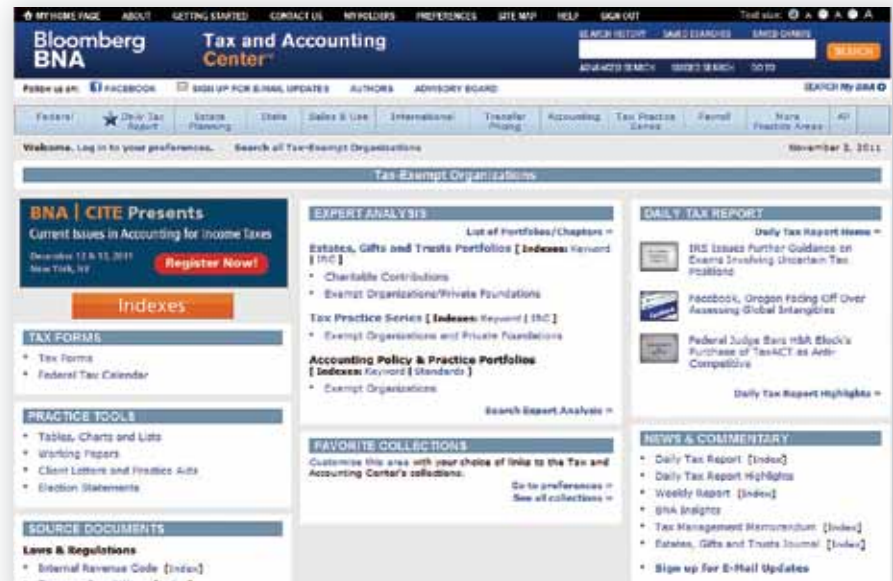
MY HOME PAGE ABOUT GETTING STARTED CONTACT US MY FOLDERS PREFERENCES SITE MAP HELP SIGN OUT Text size: A A A A A

Bloomberg BNA

Tax and Accounting Center

SEARCH HISTORY SAVED SEARCHES SAVED CHARTS SEARCH
ADVANCED SEARCH GUIDED SEARCH GO TO

Follow us on: FACEBOOK SIGN UP FOR E-MAIL UPDATES AUTHORS ADVISORY BOARD SEARCH My BNA

Federal | Daily Tax Report | Estate Planning | State | Sales & Use | International | Transfer Pricing | Accounting | Tax Practice Series | Payroll | More Practice Areas | All

Welcome. Log in to your preferences. Search all Tax-Exempt Organizations November 3, 2011

Tax-Exempt Organizations

BNA | CITE Presents
Current Issues in Accounting for Income Taxes
December 12 & 13, 2011 New York, NY
Register Now!

Indexes

TAX FORMS
• Tax Forms
• Federal Tax Calendar

PRACTICE TOOLS
• Tables, Charts and Lists
• Working Papers
• Client Letters and Practice Aids
• Election Statements

SOURCE DOCUMENTS
Laws & Regulations
• Internal Revenue Code [Index]

EXPERT ANALYSIS
List of Portfolios/Chapters »
Estates, Gifts and Trusts Portfolios [ Indexes: Keyword | IRC ]
• Charitable Contributions
• Exempt Organizations/Private Foundations
Tax Practice Series [ Indexes: Keyword | IRC ]
• Exempt Organizations and Private Foundations
Accounting Policy & Practice Portfolios [ Indexes: Keyword | Standards ]
• Exempt Organizations
Search Expert Analysis »

FAVORITE COLLECTIONS
Customize this area with your choice of links to the Tax and Accounting Center's collections.
Go to preferences »
See all collections »

DAILY TAX REPORT
Daily Tax Report Home »
IRS Issues Further Guidance on Exams Involving Uncertain Tax Positions
Facebook, Oregon Facing Off Over Assessing Global Intangibles
Federal Judge Bars H&R Block's Purchase of TaxACT as Anti-Competitive
Daily Tax Report Highlights »

NEWS & COMMENTARY
• Daily Tax Report [Index]
• Daily Tax Report Highlights
• Weekly Report [Index]
• BNA Insights
• Tax Management Memorandum [Index]
• Estates, Gifts and Trusts Journal [Index]
• Sign up for E-Mail Updates